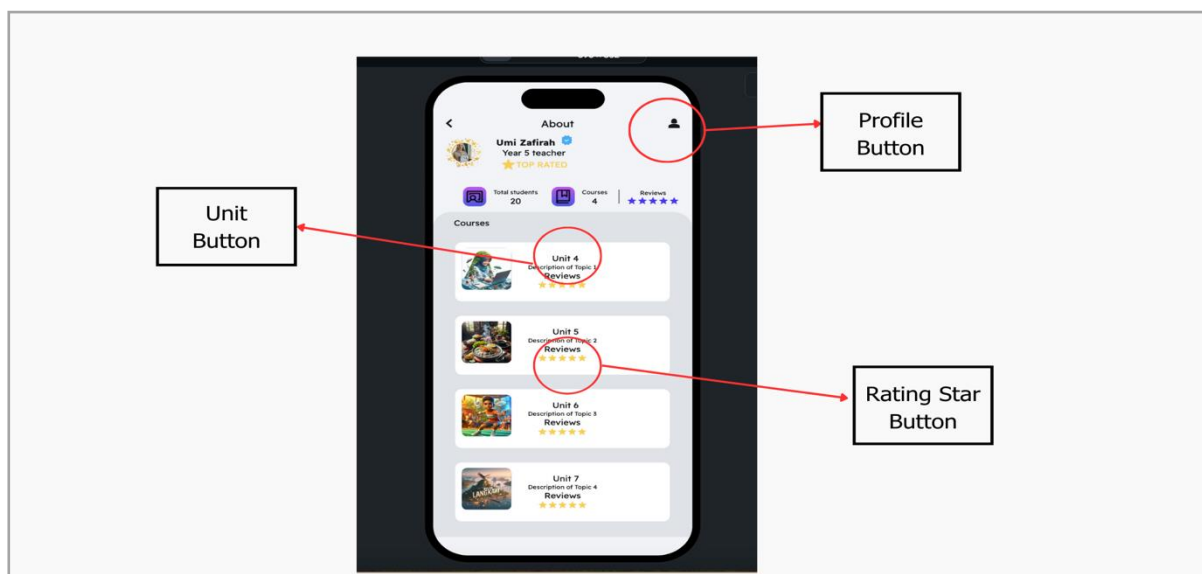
About

Umi Zafirah
Year 5 teacher
TOP RATED

Total students
20

Courses
4

Reviews

Courses

Unit 4
Description of Topic 1
Reviews

Unit 5
Description of Topic 2
Reviews

Unit 6
Description of Topic 3
Reviews

Unit 7
Description of Topic 4
Reviews

Profile Button

Unit Button

Rating Star Button